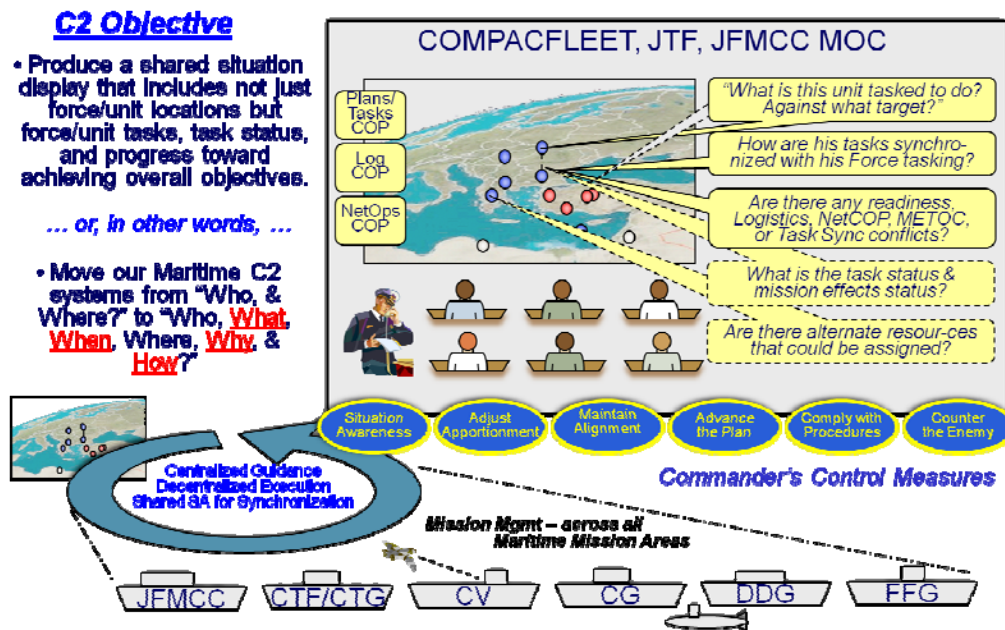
C2 Objective

• Produce a shared situation display that includes not just force/unit locations but force/unit tasks, task status, and progress toward achieving overall objectives.

… or, in other words, …

• Move our Maritime C2 systems from "Who, & Where?" to "Who, What, When, Where, Why, & How?"

COMPACFLEET, JTF, JFMCC MOC

Plans/ Tasks COP

Log COP

NetOps COP

"What is this unit tasked to do? Against what target?"

How are his tasks synchronized with his Force tasking?

Are there any readiness, Logistics, NetCOP, METOC, or Task Sync conflicts?

What is the task status & mission effects status?

Are there alternate resour-ces that could be assigned?

Situation Awareness

Adjust Apportionment

Maintain Alignment

Advance the Plan

Comply with Procedures

Counter the Enemy

Commander's Control Measures

Centralized Guidance Decentralized Execution Shared SA for Synchronization

Mission Mgmt – across all Maritime Mission Areas

JFMCC

CTF/CTG

CV

CG

DDG

FFG